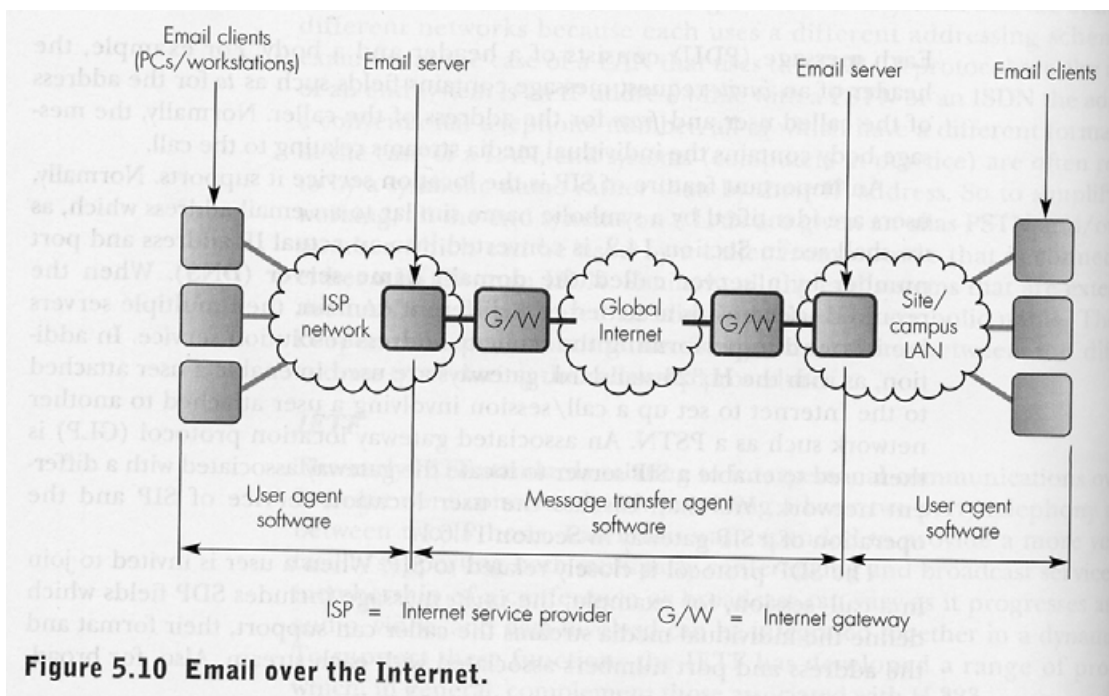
Email clients (PCs/workstations)

Email server

Email server

Email clients

ISP network

G/W

Global Internet

G/W

Site/ campus LAN

User agent software

Message transfer agent software

User agent software

ISP = Internet service provider   G/W = Internet gateway

Figure 5.10 Email over the Internet.